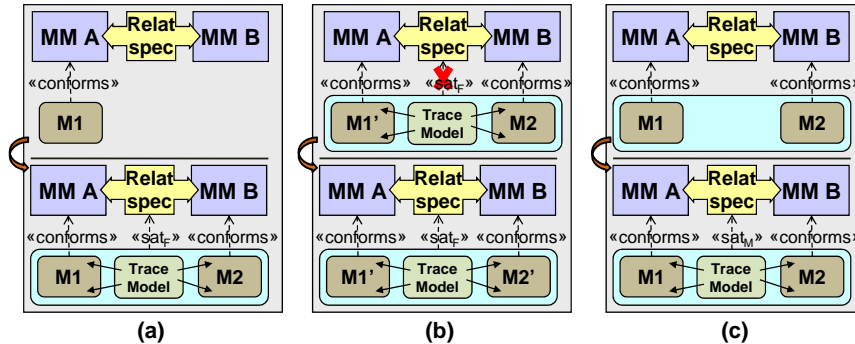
MM A
Relat spec
MM B
«conforms»
M1

MM A
Relat spec
MM B
«conforms»
«sat$_F$»
«conforms»
M1
Trace Model
M2

(a)

MM A
Relat spec
MM B
«conforms»
«sat$_F$»
M1'
Trace Model
M2

MM A
Relat spec
MM B
«conforms»
«sat$_F$»
«conforms»
M1'
Trace Model
M2'

(b)

MM A
Relat spec
MM B
«conforms»
«conforms»
M1
M2

MM A
Relat spec
MM B
«conforms»
«sat$_M$»
«conforms»
M1
Trace Model
M2

(c)